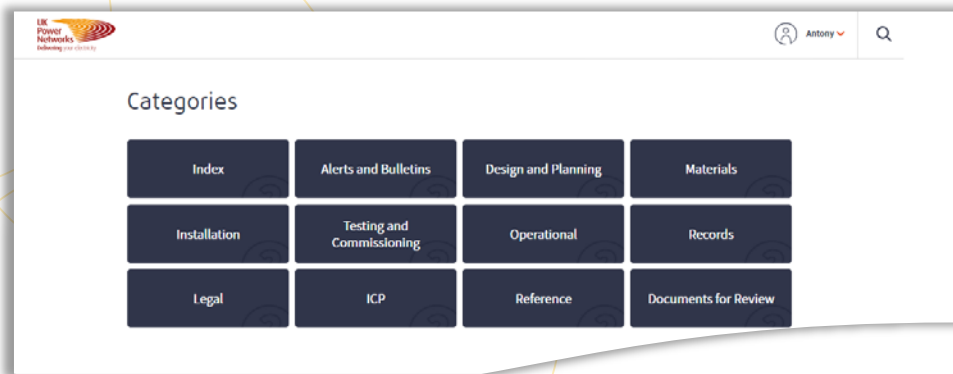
UK Power Networks
Delivering your electricity

Antony

Categories

| Index | Alerts and Bulletins | Design and Planning | Materials |
|---|---|---|---|
| Installation | Testing and Commissioning | Operational | Records |
| Legal | ICP | Reference | Documents for Review |